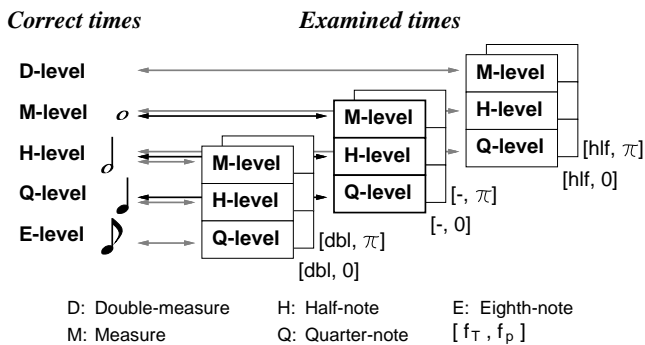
Correct times

Examined times

D-level

M-level

H-level

Q-level

E-level

M-level

H-level

Q-level

[hlf, $\pi$]

[hlf, 0]

M-level

H-level

Q-level

[-, $\pi$]

[-, 0]

M-level

H-level

Q-level

[dbl, $\pi$]

[dbl, 0]

D: Double-measure

H: Half-note

E: Eighth-note

M: Measure

Q: Quarter-note

[ $f_T$ , $f_p$ ]